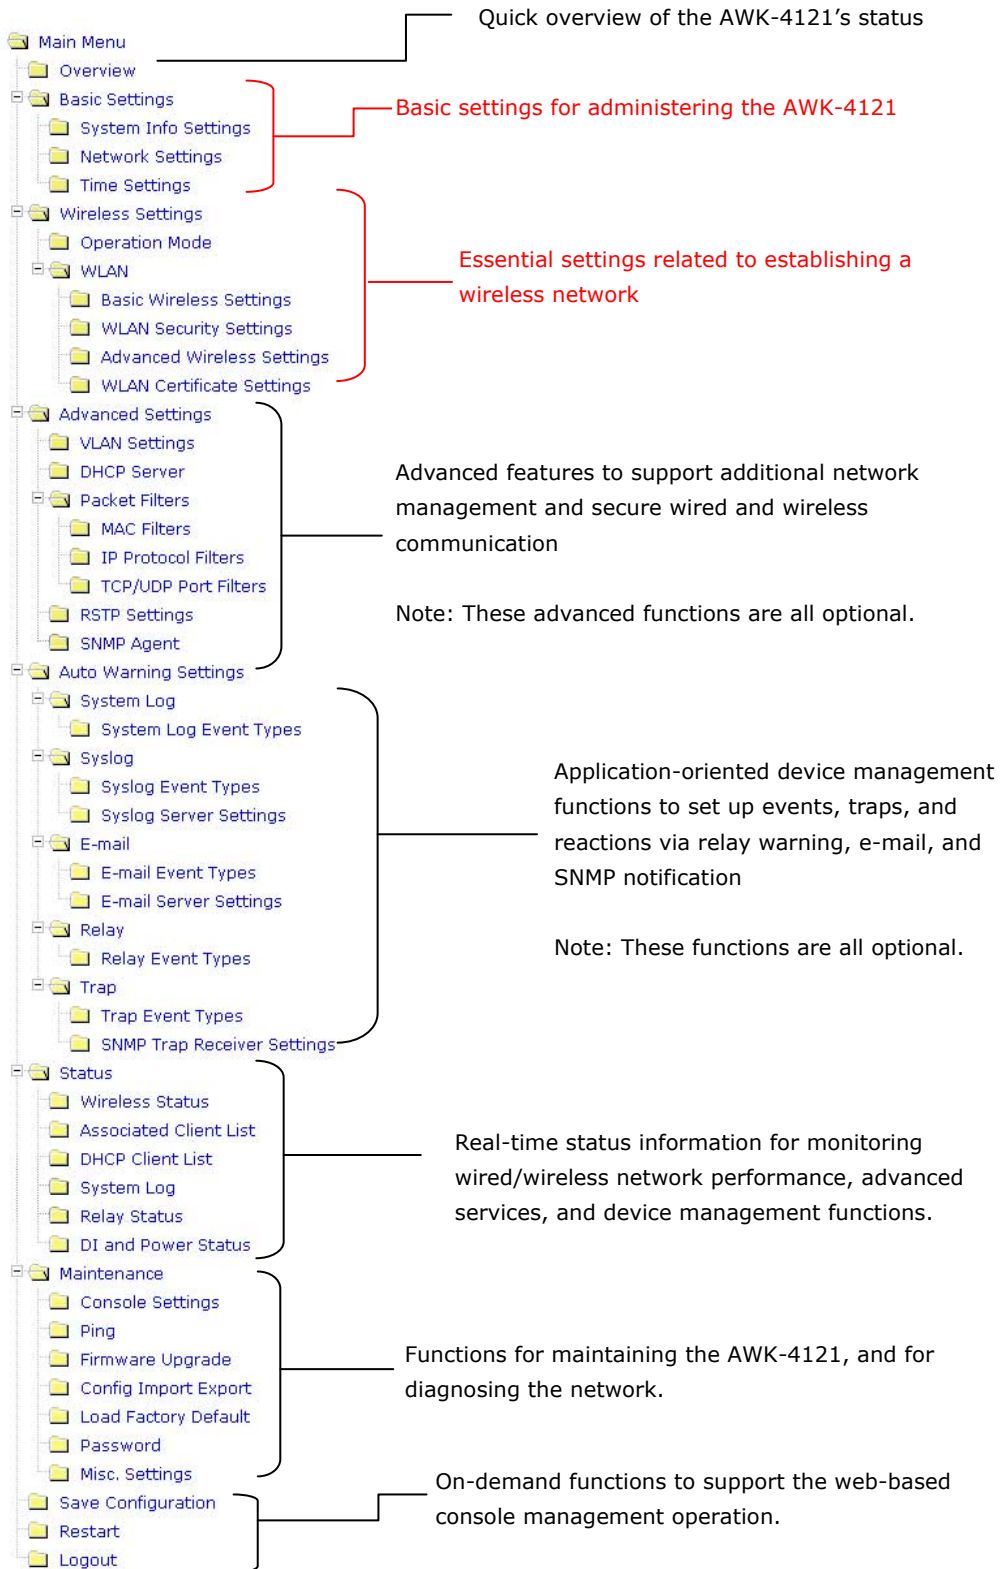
Quick overview of the AWK-4121's status

Main Menu
Overview
Basic Settings
System Info Settings
Network Settings
Time Settings

Basic settings for administering the AWK-4121

Wireless Settings
Operation Mode
WLAN
Basic Wireless Settings
WLAN Security Settings
Advanced Wireless Settings
WLAN Certificate Settings

Essential settings related to establishing a wireless network

Advanced Settings
VLAN Settings
DHCP Server
Packet Filters
MAC Filters
IP Protocol Filters
TCP/UDP Port Filters
RSTP Settings
SNMP Agent

Advanced features to support additional network management and secure wired and wireless communication

Note: These advanced functions are all optional.

Auto Warning Settings
System Log
System Log Event Types
Syslog
Syslog Event Types
Syslog Server Settings
E-mail
E-mail Event Types
E-mail Server Settings
Relay
Relay Event Types
Trap
Trap Event Types
SNMP Trap Receiver Settings

Application-oriented device management functions to set up events, traps, and reactions via relay warning, e-mail, and SNMP notification

Note: These functions are all optional.

Status
Wireless Status
Associated Client List
DHCP Client List
System Log
Relay Status
DI and Power Status

Real-time status information for monitoring wired/wireless network performance, advanced services, and device management functions.

Maintenance
Console Settings
Ping
Firmware Upgrade
Config Import Export
Load Factory Default
Password
Misc. Settings

Functions for maintaining the AWK-4121, and for diagnosing the network.

Save Configuration
Restart
Logout

On-demand functions to support the web-based console management operation.